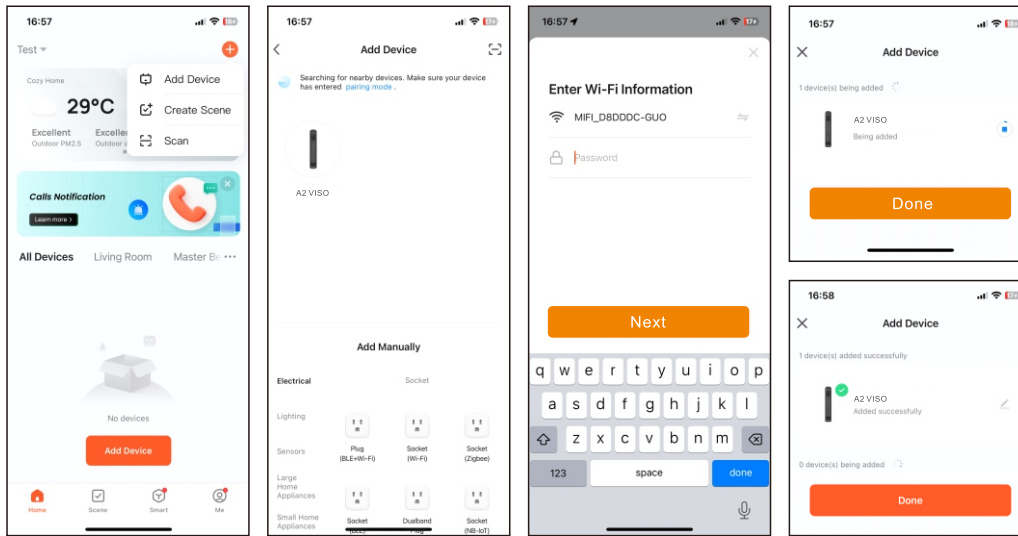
16:57

Test

Cozy Home
29°C
Excellent
Outdoor PM2.5
Excellent
Outdoor a

Add Device
Create Scene
Scan

Calls Notification
Learn more >

All Devices Living Room Master Be ···

No devices

Add Device

Home Scene Smart Me

16:57

Add Device

Searching for nearby devices. Make sure your device has entered pairing mode .

A2 VISO

Add Manually

Electrical
Socket

Lighting
Plug (BLE+Wi-Fi)
Socket (Wi-Fi)
Socket (Zigbee)

Sensors

Large Home Appliances

Small Home Appliances
Socket (BLE)
Dualband Plug
Socket (NB-IoT)

16:57

Enter Wi-Fi Information

MIFI_D8DDDC-GUO

Password

Next

q w e r t y u i o p
a s d f g h j k l
z x c v b n m
123 space done

16:57

Add Device

1 device(s) being added

A2 VISO
Being added

Done

16:58

Add Device

1 device(s) added successfully

A2 VISO
Added successfully

0 device(s) being added

Done